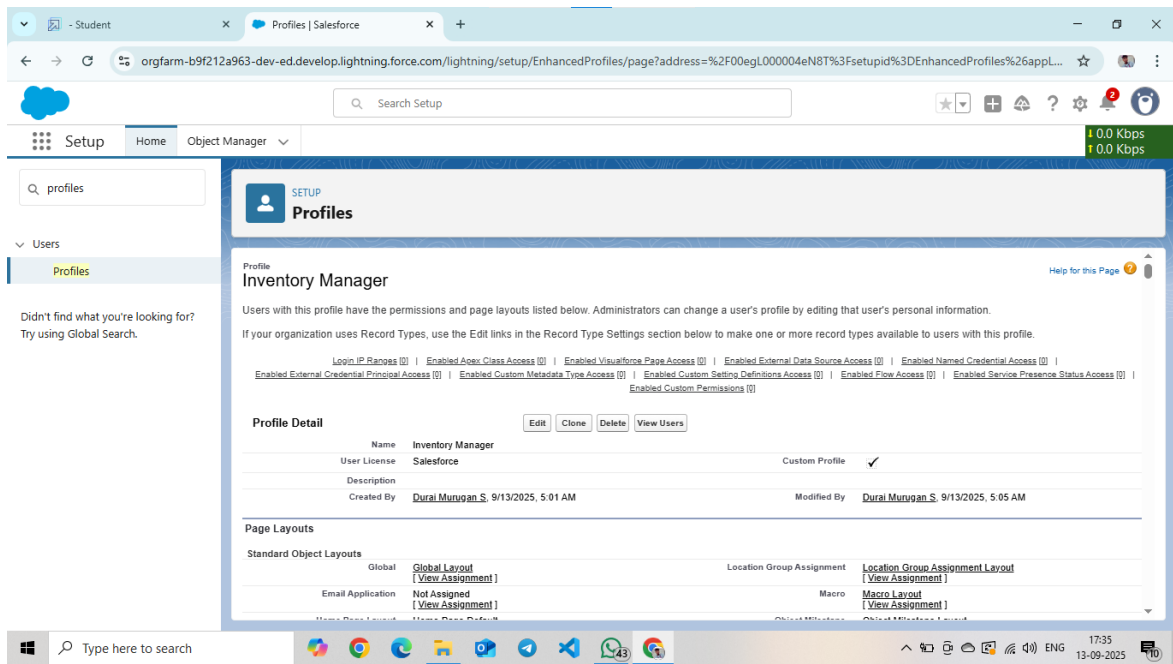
- Student
Profiles | Salesforce
orgfarm-b9f212a963-dev-ed.develop.lightning.force.com/lightning/setup/EnhancedProfiles/page?address=%2F00egL000004eN8T%3Fsetupid%3DEnhancedProfiles%26appL...

Search Setup

Setup Home Object Manager

↓ 0.0 Kbps
↑ 0.0 Kbps

profiles

Users
Profiles

Didn't find what you're looking for? Try using Global Search.

SETUP
Profiles

Profile
Inventory Manager

Help for this Page

Users with this profile have the permissions and page layouts listed below. Administrators can change a user's profile by editing that user's personal information.

If your organization uses Record Types, use the Edit links in the Record Type Settings section below to make one or more record types available to users with this profile.

Login IP Ranges [0] | Enabled Apex Class Access [0] | Enabled Visualforce Page Access [0] | Enabled External Data Source Access [0] | Enabled Named Credential Access [0] | Enabled External Credential Principal Access [0] | Enabled Custom Metadata Type Access [0] | Enabled Custom Setting Definitions Access [0] | Enabled Flow Access [0] | Enabled Service Presence Status Access [0] | Enabled Custom Permissions [0]

Profile Detail
Edit Clone Delete View Users

Name Inventory Manager
User License Salesforce Custom Profile ✓
Description
Created By Durai Murugan S, 9/13/2025, 5:01 AM Modified By Durai Murugan S, 9/13/2025, 5:05 AM

Page Layouts

Standard Object Layouts
Global Global Layout [ View Assignment ] Location Group Assignment Location Group Assignment Layout [ View Assignment ]
Email Application Not Assigned [ View Assignment ] Macro Macro Layout [ View Assignment ]

Type here to search
ENG 17:35 13-09-2025